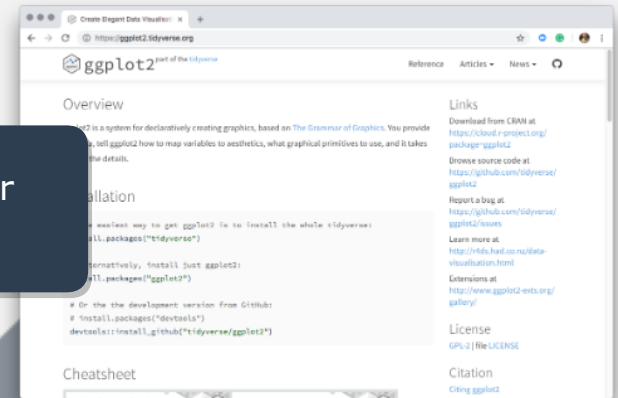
Create Elegant Data Visualisati ×

https://ggplot2.tidyverse.org

ggplot2 part of the tidyverse

Reference Articles News

r

Overview

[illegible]plot2 is a system for declaratively creating graphics, based on The Grammar of Graphics. You provide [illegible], tell ggplot2 how to map variables to aesthetics, what graphical primitives to use, and it takes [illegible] the details.

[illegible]allation

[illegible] easiest way to get ggplot2 is to install the whole tidyverse:
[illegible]all.packages("tidyverse")

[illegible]ernatively, install just ggplot2:
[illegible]all.packages("ggplot2")

# Or the the development version from GitHub:
# install.packages("devtools")
devtools::install_github("tidyverse/ggplot2")

Cheatsheet

Links

Download from CRAN at https://cloud.r-project.org/package=ggplot2

Browse source code at https://github.com/tidyverse/ggplot2

Report a bug at https://github.com/tidyverse/ggplot2/issues

Learn more at http://r4ds.had.co.nz/data-visualisation.html

Extensions at http://www.ggplot2-exts.org/gallery/

License

GPL-2 | file LICENSE

Citation

Citing ggplot2